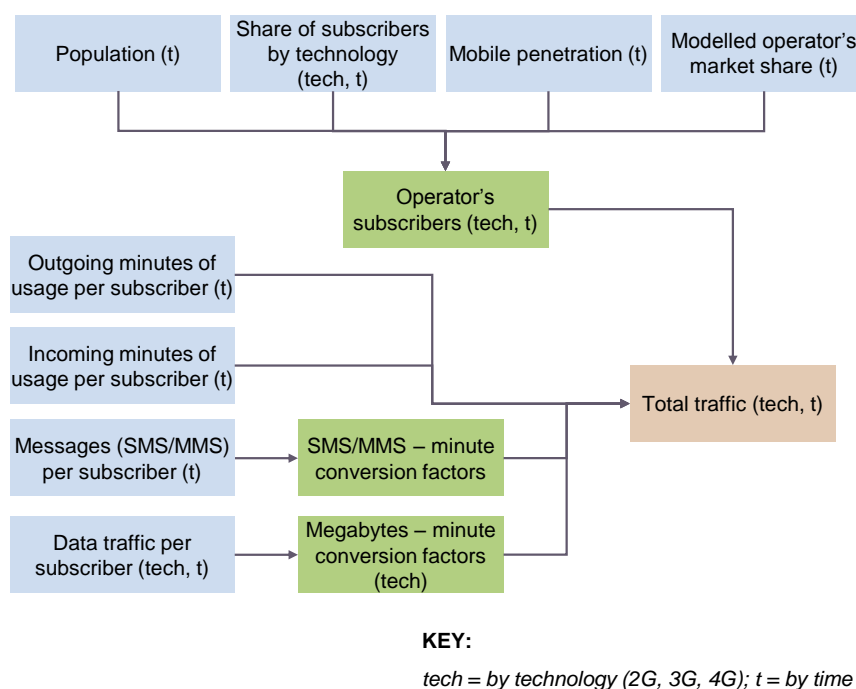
Population (t)

Share of subscribers by technology (tech, t)

Mobile penetration (t)

Modelled operator's market share (t)

Operator's subscribers (tech, t)

Outgoing minutes of usage per subscriber (t)

Incoming minutes of usage per subscriber (t)

Total traffic (tech, t)

Messages (SMS/MMS) per subscriber (t)

SMS/MMS – minute conversion factors

Data traffic per subscriber (tech, t)

Megabytes – minute conversion factors (tech)

KEY:

tech = by technology (2G, 3G, 4G); t = by time